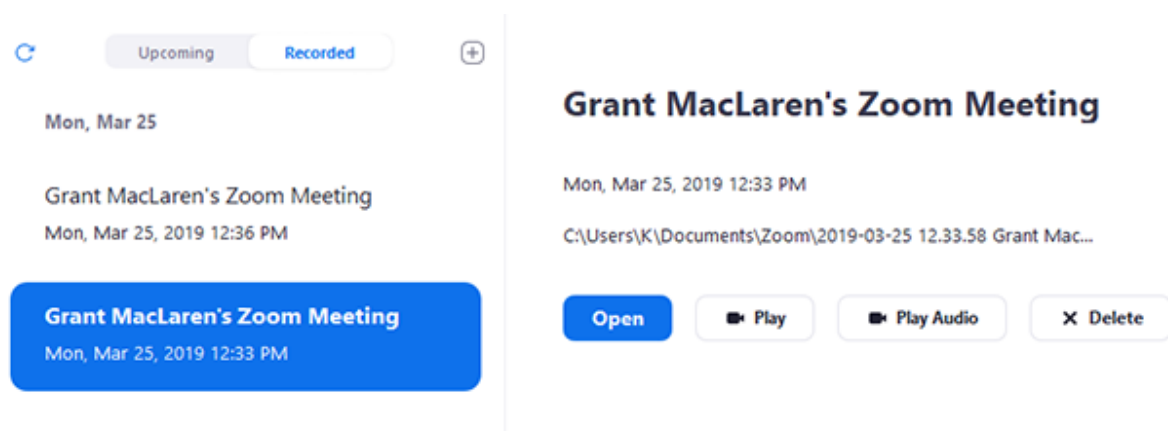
Upcoming Recorded

Mon, Mar 25

Grant MacLaren's Zoom Meeting
Mon, Mar 25, 2019 12:36 PM

Grant MacLaren's Zoom Meeting
Mon, Mar 25, 2019 12:33 PM

Grant MacLaren's Zoom Meeting

Mon, Mar 25, 2019 12:33 PM

C:\Users\K\Documents\Zoom\2019-03-25 12.33.58 Grant Mac...

Open Play Play Audio Delete